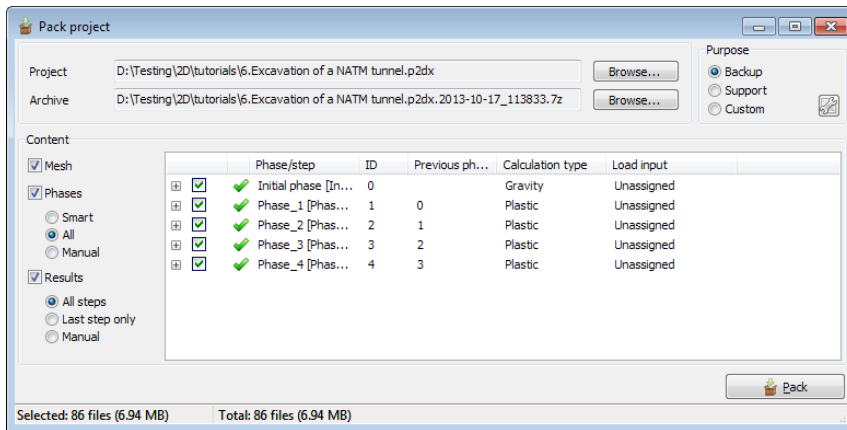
Pack project

Project D:\Testing\2D\tutorials\6.Excavation of a NATM tunnel.p2dx Browse...

Archive D:\Testing\2D\tutorials\6.Excavation of a NATM tunnel.p2dx.2013-10-17_113833.7z Browse...

Purpose
Backup
Support
Custom

Content

Mesh
Phases
Smart
All
Manual
Results
All steps
Last step only
Manual

| Phase/step | ID | Previous ph... | Calculation type | Load input |
|---|---|---|---|---|
| Initial phase [In... | 0 | | Gravity | Unassigned |
| Phase_1 [Phas... | 1 | 0 | Plastic | Unassigned |
| Phase_2 [Phas... | 2 | 1 | Plastic | Unassigned |
| Phase_3 [Phas... | 3 | 2 | Plastic | Unassigned |
| Phase_4 [Phas... | 4 | 3 | Plastic | Unassigned |

Pack

Selected: 86 files (6.94 MB) Total: 86 files (6.94 MB)